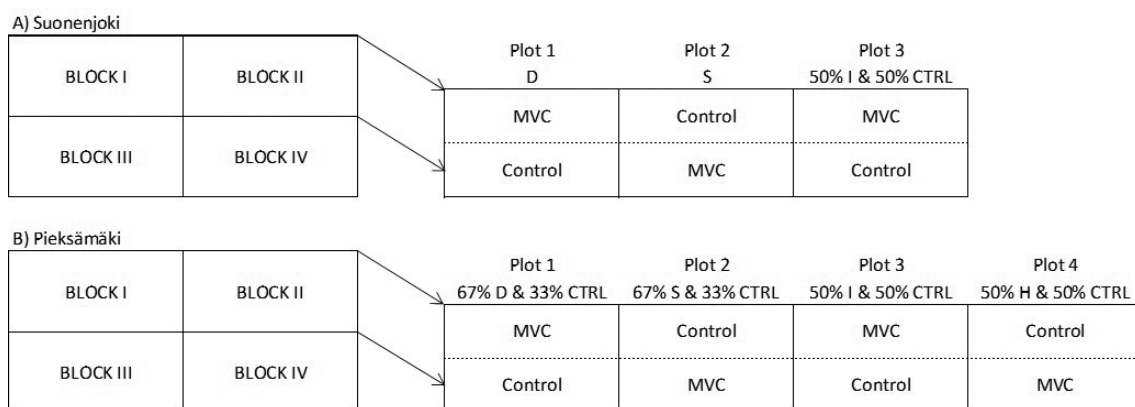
A) Suonenjoki

| BLOCK I | BLOCK II |
|---|---|
| BLOCK III | BLOCK IV |

| Plot 1<br>D | Plot 2<br>S | Plot 3<br>50% I & 50% CTRL |
|---|---|---|
| MVC | Control | MVC |
| Control | MVC | Control |

B) Pieksämäki

| BLOCK I | BLOCK II |
|---|---|
| BLOCK III | BLOCK IV |

| Plot 1<br>67% D & 33% CTRL | Plot 2<br>67% S & 33% CTRL | Plot 3<br>50% I & 50% CTRL | Plot 4<br>50% H & 50% CTRL |
|---|---|---|---|
| MVC | Control | MVC | Control |
| Control | MVC | Control | MVC |